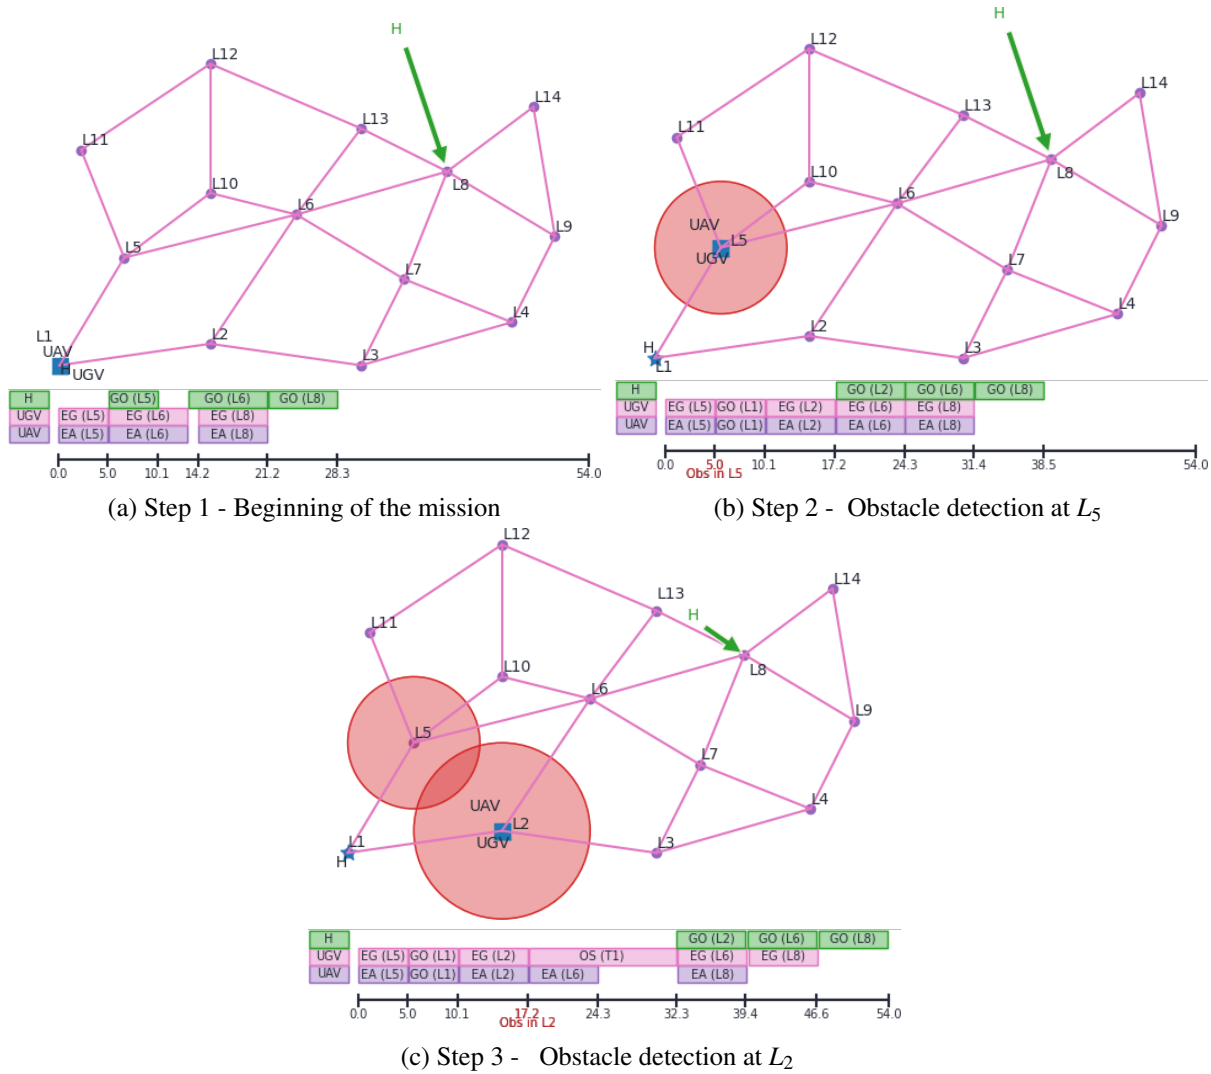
H
L12
L14
L13
L11
L8
L10
L6
L9
L5
L7
L4
L1
UAV
L2
H
UGV
L3

| H | | GO (L5) | GO (L6) | GO (L8) |
|---|---|---|---|---|
| UGV | EG (L5) | EG (L6) | EG (L8) | |
| UAV | EA (L5) | EA (L6) | EA (L8) | |

0.0 5.0 10.1 14.2 21.2 28.3 54.0

(a) Step 1 - Beginning of the mission

H
L12
L14
L11
L13
L10
L8
L6
L9
UAV
L5
UGV
L7
L4
L2
H
L1
L3

| H | | | GO (L2) | GO (L6) | GO (L8) |
|---|---|---|---|---|---|
| UGV | EG (L5) | GO (L1) | EG (L2) | EG (L6) | EG (L8) |
| UAV | EA (L5) | GO (L1) | EA (L2) | EA (L6) | EA (L8) |

0.0 5.0 10.1 17.2 24.3 31.4 38.5 54.0
Obs in L5

(b) Step 2 - Obstacle detection at $L_5$

L12
L14
L13
H
L11
L8
L10
L6
L9
L5
L7
L4
UAV
L1
L2
H
UGV
L3

| H | | | | | GO (L2) | GO (L6) | GO (L8) |
|---|---|---|---|---|---|---|---|
| UGV | EG (L5) | GO (L1) | EG (L2) | OS (T1) | EG (L6) | EG (L8) | |
| UAV | EA (L5) | GO (L1) | EA (L2) | EA (L6) | EA (L8) | | |

0.0 5.0 10.1 17.2 24.3 32.3 39.4 46.6 54.0
Obs in L2

(c) Step 3 - Obstacle detection at $L_2$